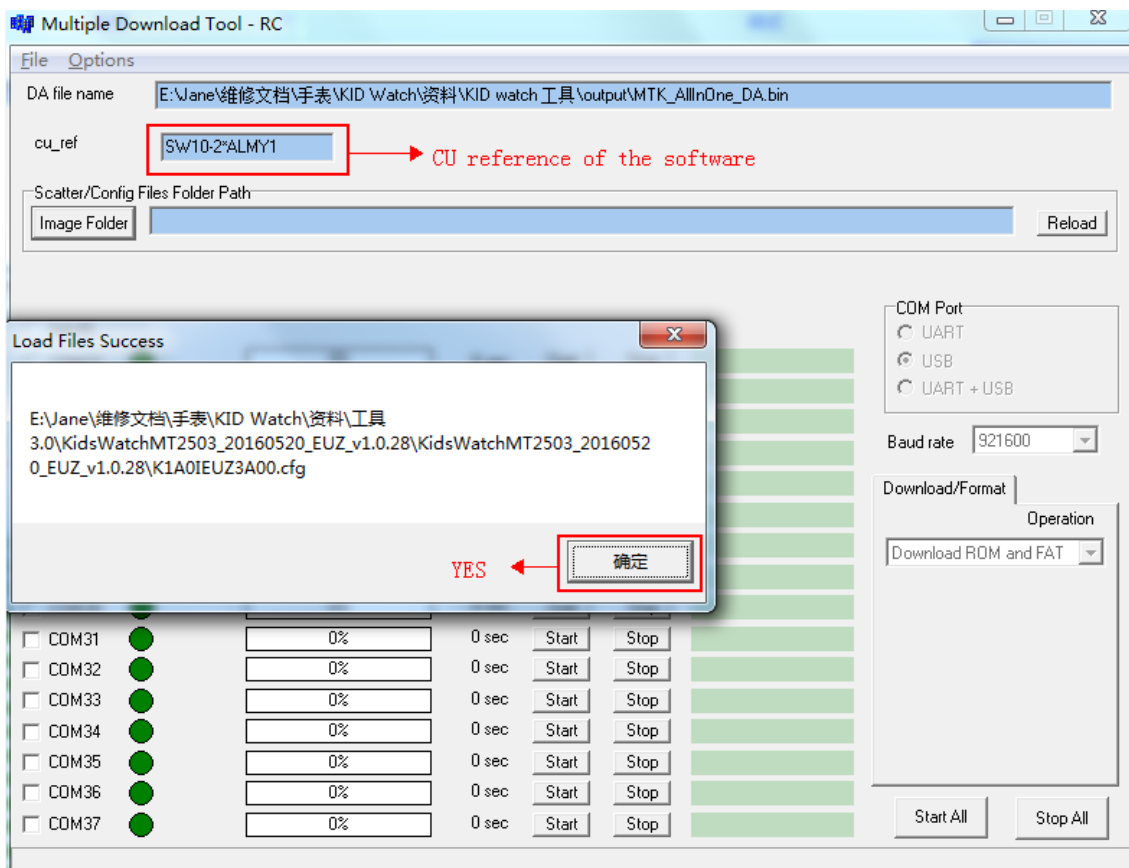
Multiple Download Tool - RC

File Options

DA file name E:\Jane\维修文档\手表\KID Watch\资料\KID watch 工具\output\MTK_AllInOne_DA.bin

cu_ref SW10-2*ALMY1

CU reference of the software

Scatter/Config Files Folder Path

Image Folder

Reload

COM Port
UART
USB
UART + USB

Baud rate 921600

Download/Format

Operation

Download ROM and FAT

Load Files Success

E:\Jane\维修文档\手表\KID Watch\资料\工具 3.0\KidsWatchMT2503_20160520_EUZ_v1.0.28\KidsWatchMT2503_20160520_EUZ_v1.0.28\K1A0IEUZ3A00.cfg

YES

确定

| | | | | | |
|---|---|---|---|---|---|
| COM31 | 0% | 0 sec | Start | Stop | |
| COM32 | 0% | 0 sec | Start | Stop | |
| COM33 | 0% | 0 sec | Start | Stop | |
| COM34 | 0% | 0 sec | Start | Stop | |
| COM35 | 0% | 0 sec | Start | Stop | |
| COM36 | 0% | 0 sec | Start | Stop | |
| COM37 | 0% | 0 sec | Start | Stop | |

Start All

Stop All